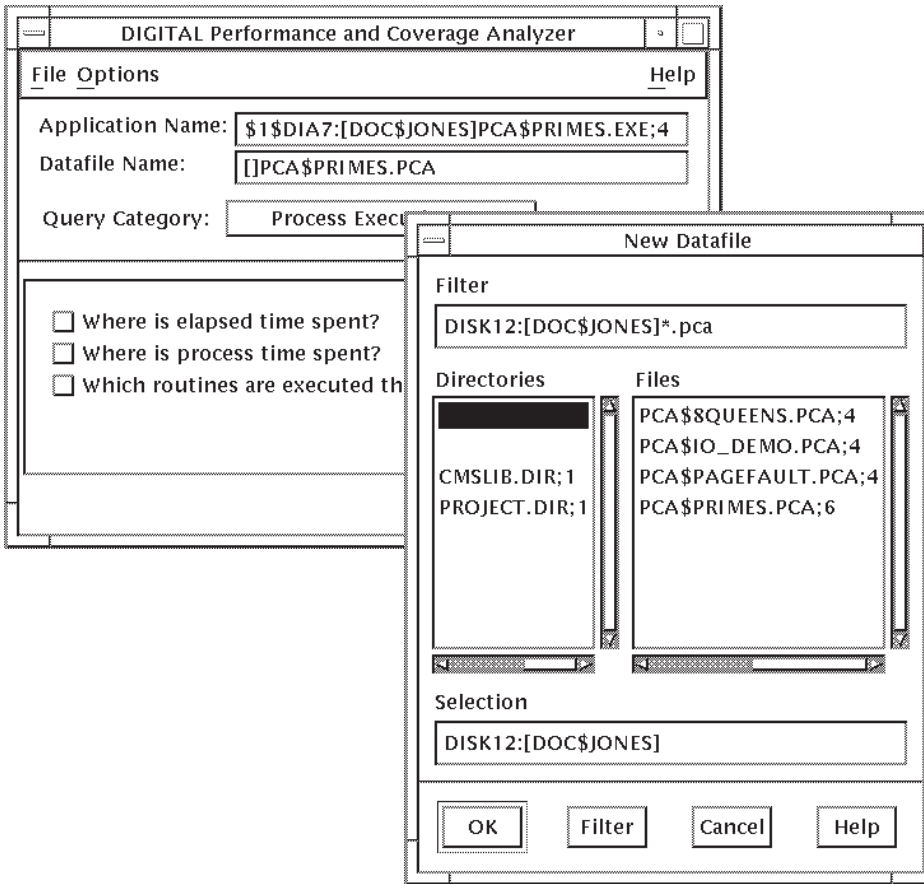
DIGITAL Performance and Coverage Analyzer

File Options

Help

Application Name: $1$DIA7:[DOC$JONES]PCA$PRIMES.EXE;4

Datafile Name: []PCA$PRIMES.PCA

Query Category: Process Execu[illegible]

Where is elapsed time spent?

Where is process time spent?

Which routines are executed th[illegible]

New Datafile

Filter

DISK12:[DOC$JONES]*.pca

Directories

CMSLIB.DIR;1
PROJECT.DIR;1

Files

PCA$8QUEENS.PCA;4
PCA$IO_DEMO.PCA;4
PCA$PAGEFAULT.PCA;4
PCA$PRIMES.PCA;6

Selection

DISK12:[DOC$JONES]

OK

Filter

Cancel

Help